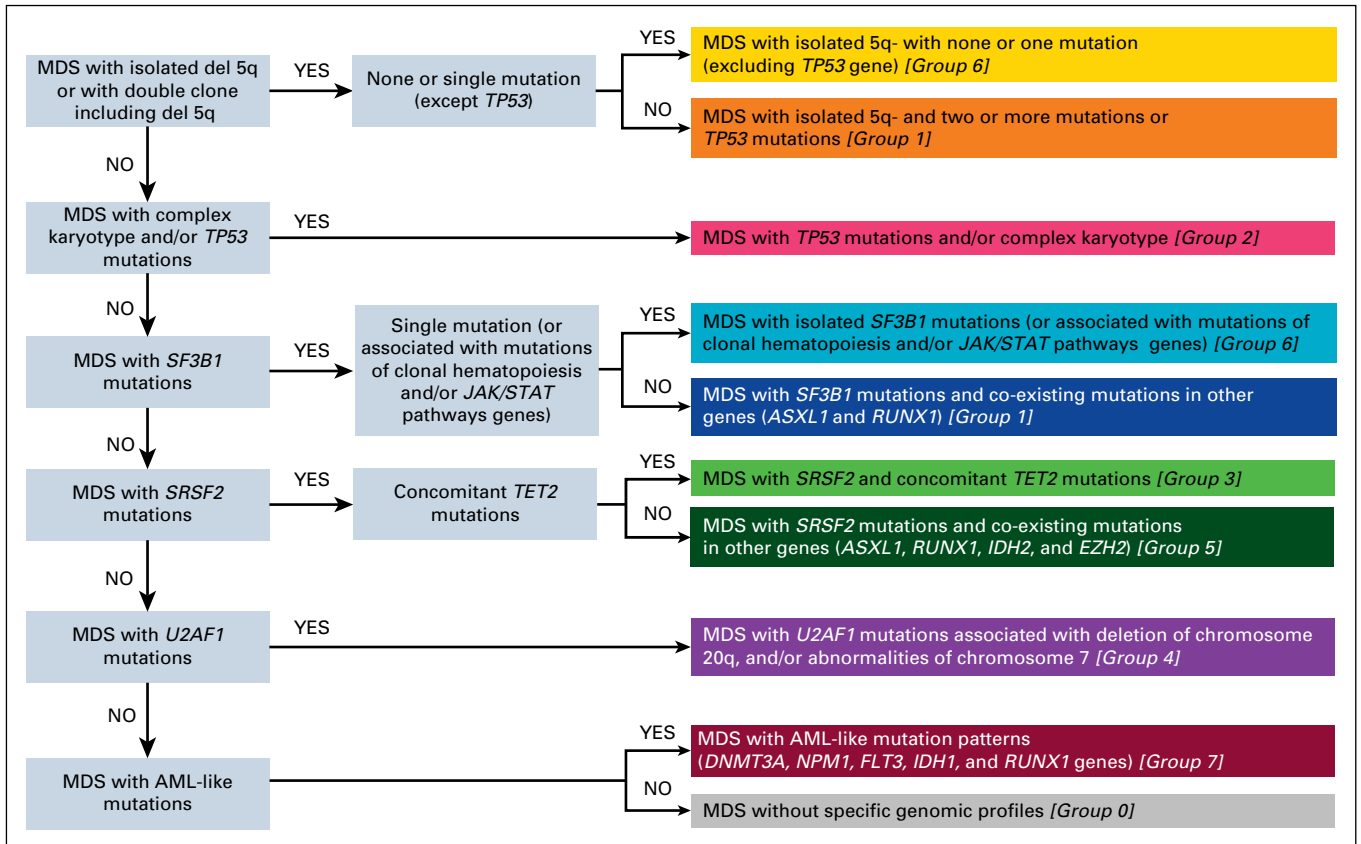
MDS with isolated del 5q or with double clone including del 5q

YES

None or single mutation (except TP53)

YES

MDS with isolated 5q- with none or one mutation (excluding TP53 gene) [Group 6]

NO

MDS with isolated 5q- and two or more mutations or TP53 mutations [Group 1]

NO

MDS with complex karyotype and/or TP53 mutations

YES

MDS with TP53 mutations and/or complex karyotype [Group 2]

NO

MDS with SF3B1 mutations

YES

Single mutation (or associated with mutations of clonal hematopoiesis and/or JAK/STAT pathways genes)

YES

MDS with isolated SF3B1 mutations (or associated with mutations of clonal hematopoiesis and/or JAK/STAT pathways genes) [Group 6]

NO

MDS with SF3B1 mutations and co-existing mutations in other genes (ASXL1 and RUNX1) [Group 1]

NO

MDS with SRSF2 mutations

YES

Concomitant TET2 mutations

YES

MDS with SRSF2 and concomitant TET2 mutations [Group 3]

NO

MDS with SRSF2 mutations and co-existing mutations in other genes (ASXL1, RUNX1, IDH2, and EZH2) [Group 5]

NO

MDS with U2AF1 mutations

YES

MDS with U2AF1 mutations associated with deletion of chromosome 20q, and/or abnormalities of chromosome 7 [Group 4]

NO

MDS with AML-like mutations

YES

MDS with AML-like mutation patterns (DNMT3A, NPM1, FLT3, IDH1, and RUNX1 genes) [Group 7]

NO

MDS without specific genomic profiles [Group 0]